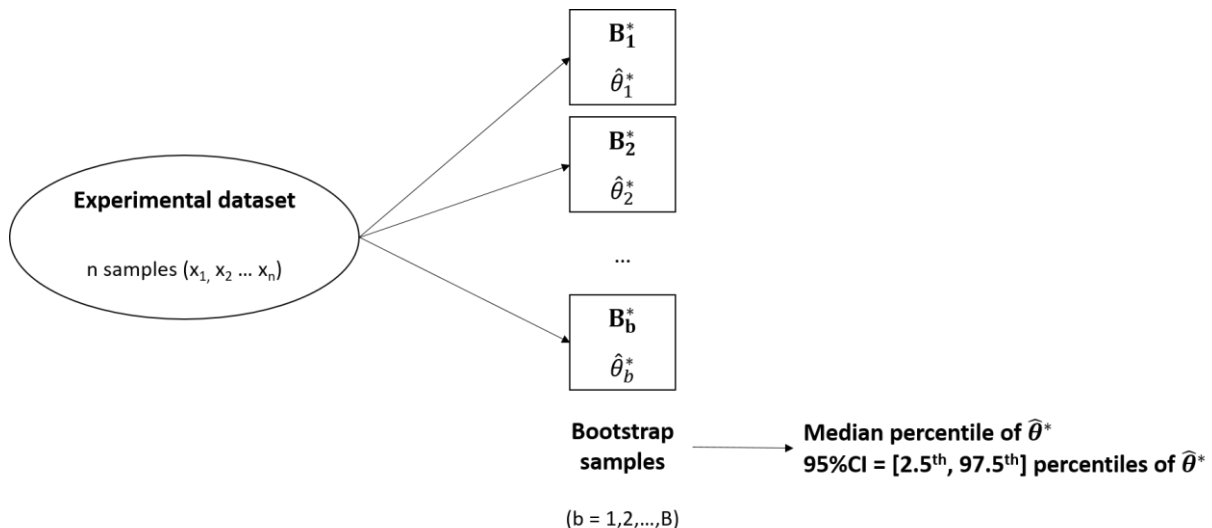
Experimental dataset

n samples ($x_1, x_2 \dots x_n$)

$\mathbf{B}_1^*$

$\hat{\theta}_1^*$

$\mathbf{B}_2^*$

$\hat{\theta}_2^*$

...

$\mathbf{B}_b^*$

$\hat{\theta}_b^*$

Bootstrap samples

(b = 1,2,...,B)

Median percentile of $\hat{\theta}^*$
95%CI = [2.5$^{th}$, 97.5$^{th}$] percentiles of $\hat{\theta}^*$